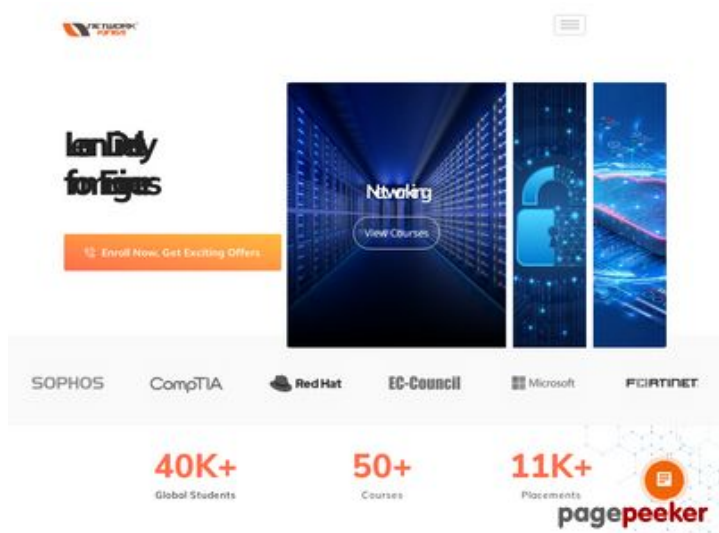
NETWORK KINGS

Learn Daily for Engineers

Enroll Now, Get Exciting Offers

Networking

View Courses

SOPHOS

CompTIA

Red Hat

EC-Council

Microsoft

FORTINET

40K+

Global Students

50+

Courses

11K+

Placements

pagepeeker